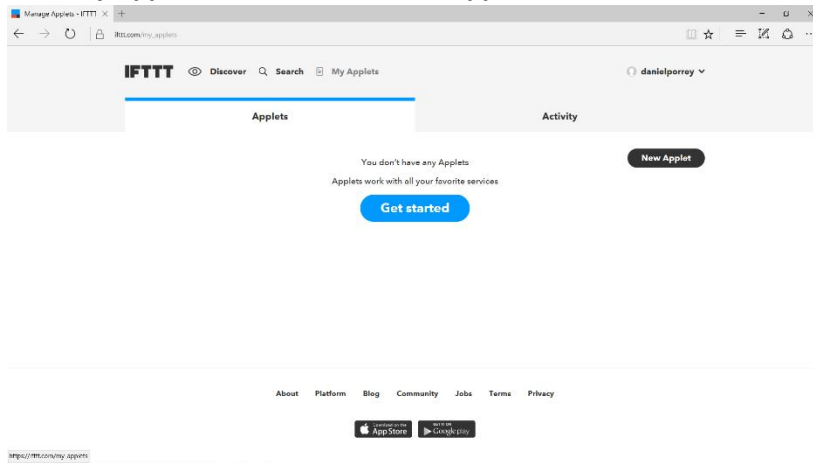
Manage Applets - IFTTT × +

ifttt.com/my_applets

IFTTT Discover Search My Applets

danielporrey

Applets

Activity

You don't have any Applets

Applets work with all your favorite services

Get started

New Applet

About Platform Blog Community Jobs Terms Privacy

Download on the App Store

GET IT ON Google play

https://ifttt.com/my_applets